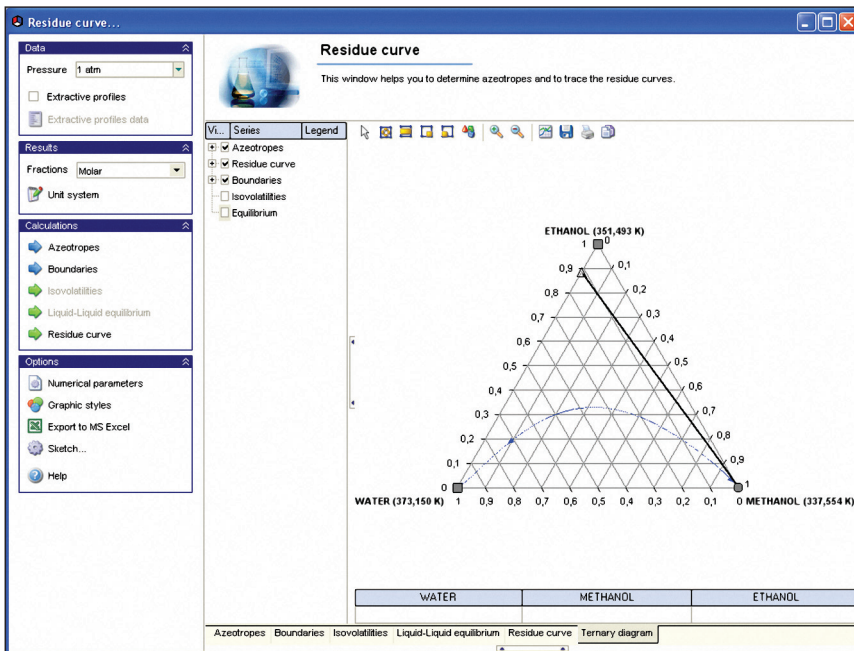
Residue curve...

Data
Pressure 1 atm
Extractive profiles
Extractive profiles data

Results
Fractions Molar
Unit system

Calculations
Azeotropes
Boundaries
Isovolatilities
Liquid-Liquid equilibrium
Residue curve

Options
Numerical parameters
Graphic styles
Export to MS Excel
Sketch...
Help

Residue curve
This window helps you to determine azeotropes and to trace the residue curves.

| Vi... | Series | Legend |
|---|---|---|

Azeotropes
Residue curve
Boundaries
Isovolatilities
Equilibrium

ETHANOL (351,493 K)
1 0
0,9 0,1
0,8 0,2
0,7 0,3
0,6 0,4
0,5 0,5
0,4 0,6
0,3 0,7
0,2 0,8
0,1 0,9
0 1
WATER (373,150 K) 1 0,9 0,8 0,7 0,6 0,5 0,4 0,3 0,2 0,1 0 METHANOL (337,554 K)

| WATER | METHANOL | ETHANOL |
|---|---|---|
| | | |

Azeotropes Boundaries Isovolatilities Liquid-Liquid equilibrium Residue curve Ternary diagram